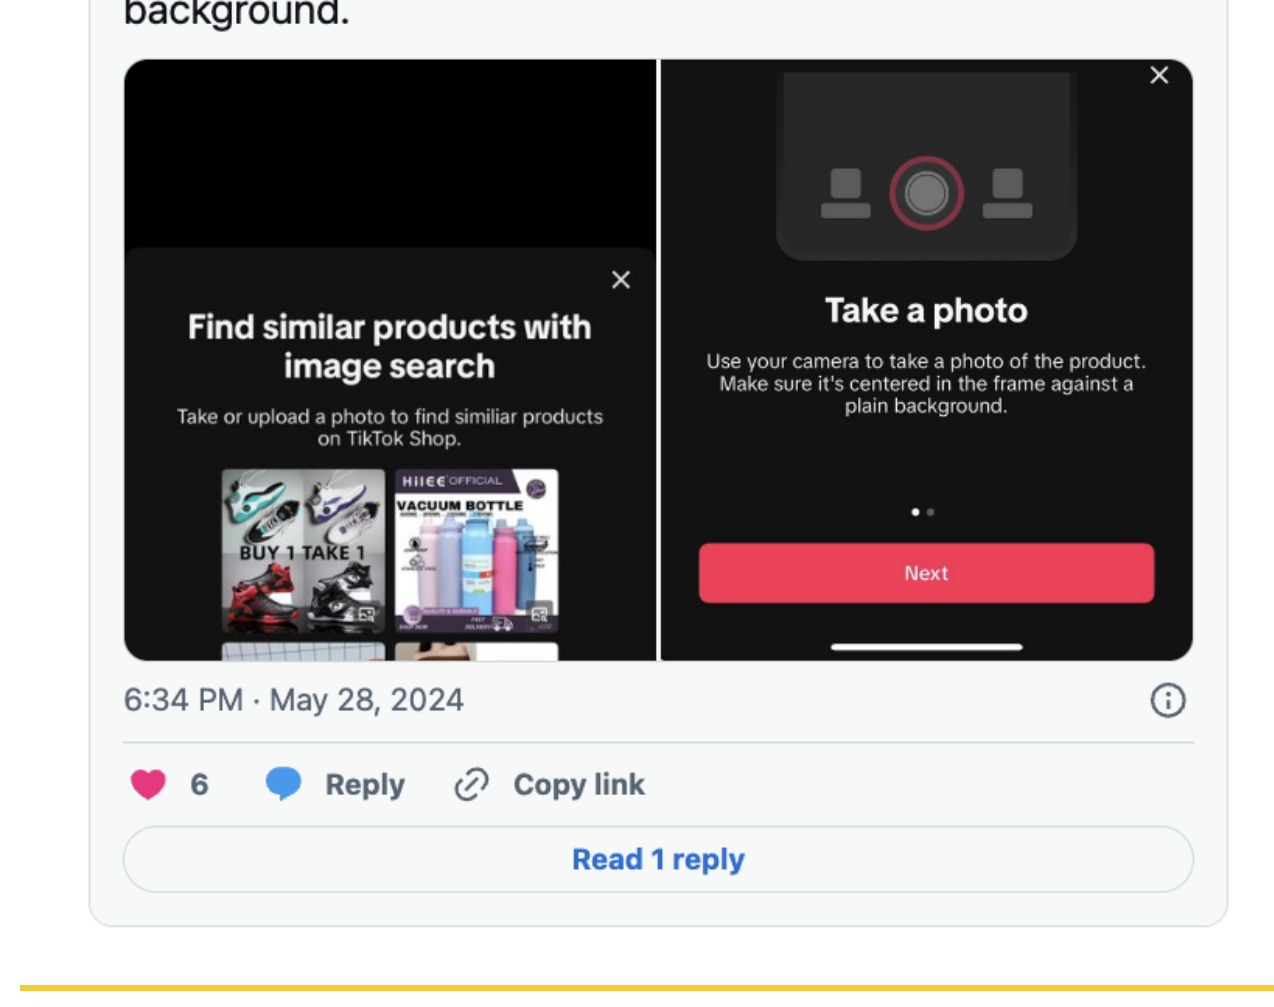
background.

×

Find similar products with image search

Take or upload a photo to find similiar products on TikTok Shop.

BUY 1 TAKE 1

HIIEE OFFICIAL

VACUUM BOTTLE

×

Take a photo

Use your camera to take a photo of the product. Make sure it's centered in the frame against a plain background.

Next

6:34 PM · May 28, 2024

6 Reply Copy link

Read 1 reply